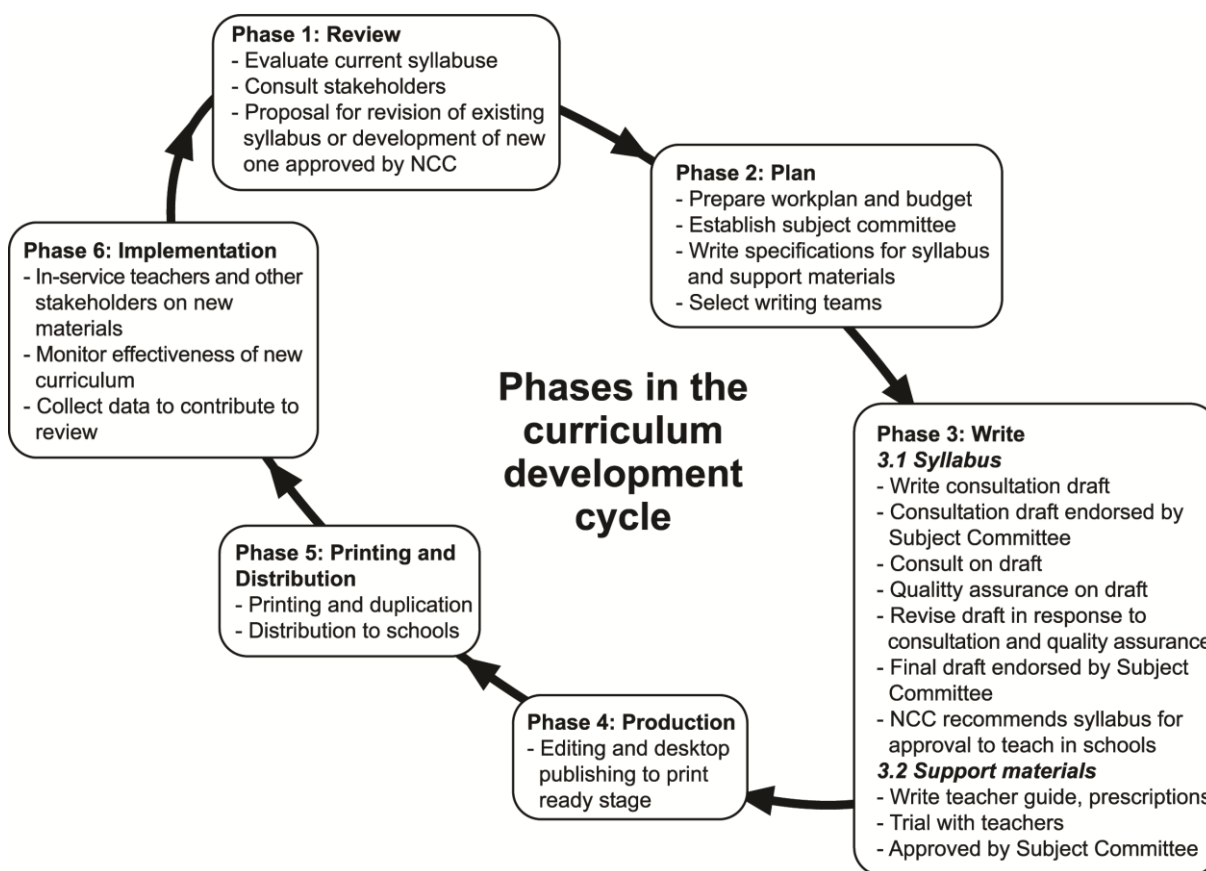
**Phase 1: Review**
- Evaluate current syllabuse
- Consult stakeholders
- Proposal for revision of existing syllabus or development of new one approved by NCC

**Phase 2: Plan**
- Prepare workplan and budget
- Establish subject committee
- Write specifications for syllabus and support materials
- Select writing teams

**Phase 3: Write**
***3.1 Syllabus***
- Write consultation draft
- Consultation draft endorsed by Subject Committee
- Consult on draft
- Qualitty assurance on draft
- Revise draft in response to consultation and quality assurance
- Final draft endorsed by Subject Committee
- NCC recommends syllabus for approval to teach in schools
***3.2 Support materials***
- Write teacher guide, prescriptions
- Trial with teachers
- Approved by Subject Committee

**Phase 4: Production**
- Editing and desktop publishing to print ready stage

**Phase 5: Printing and Distribution**
- Printing and duplication
- Distribution to schools

**Phase 6: Implementation**
- In-service teachers and other stakeholders on new materials
- Monitor effectiveness of new curriculum
- Collect data to contribute to review

**Phases in the curriculum development cycle**